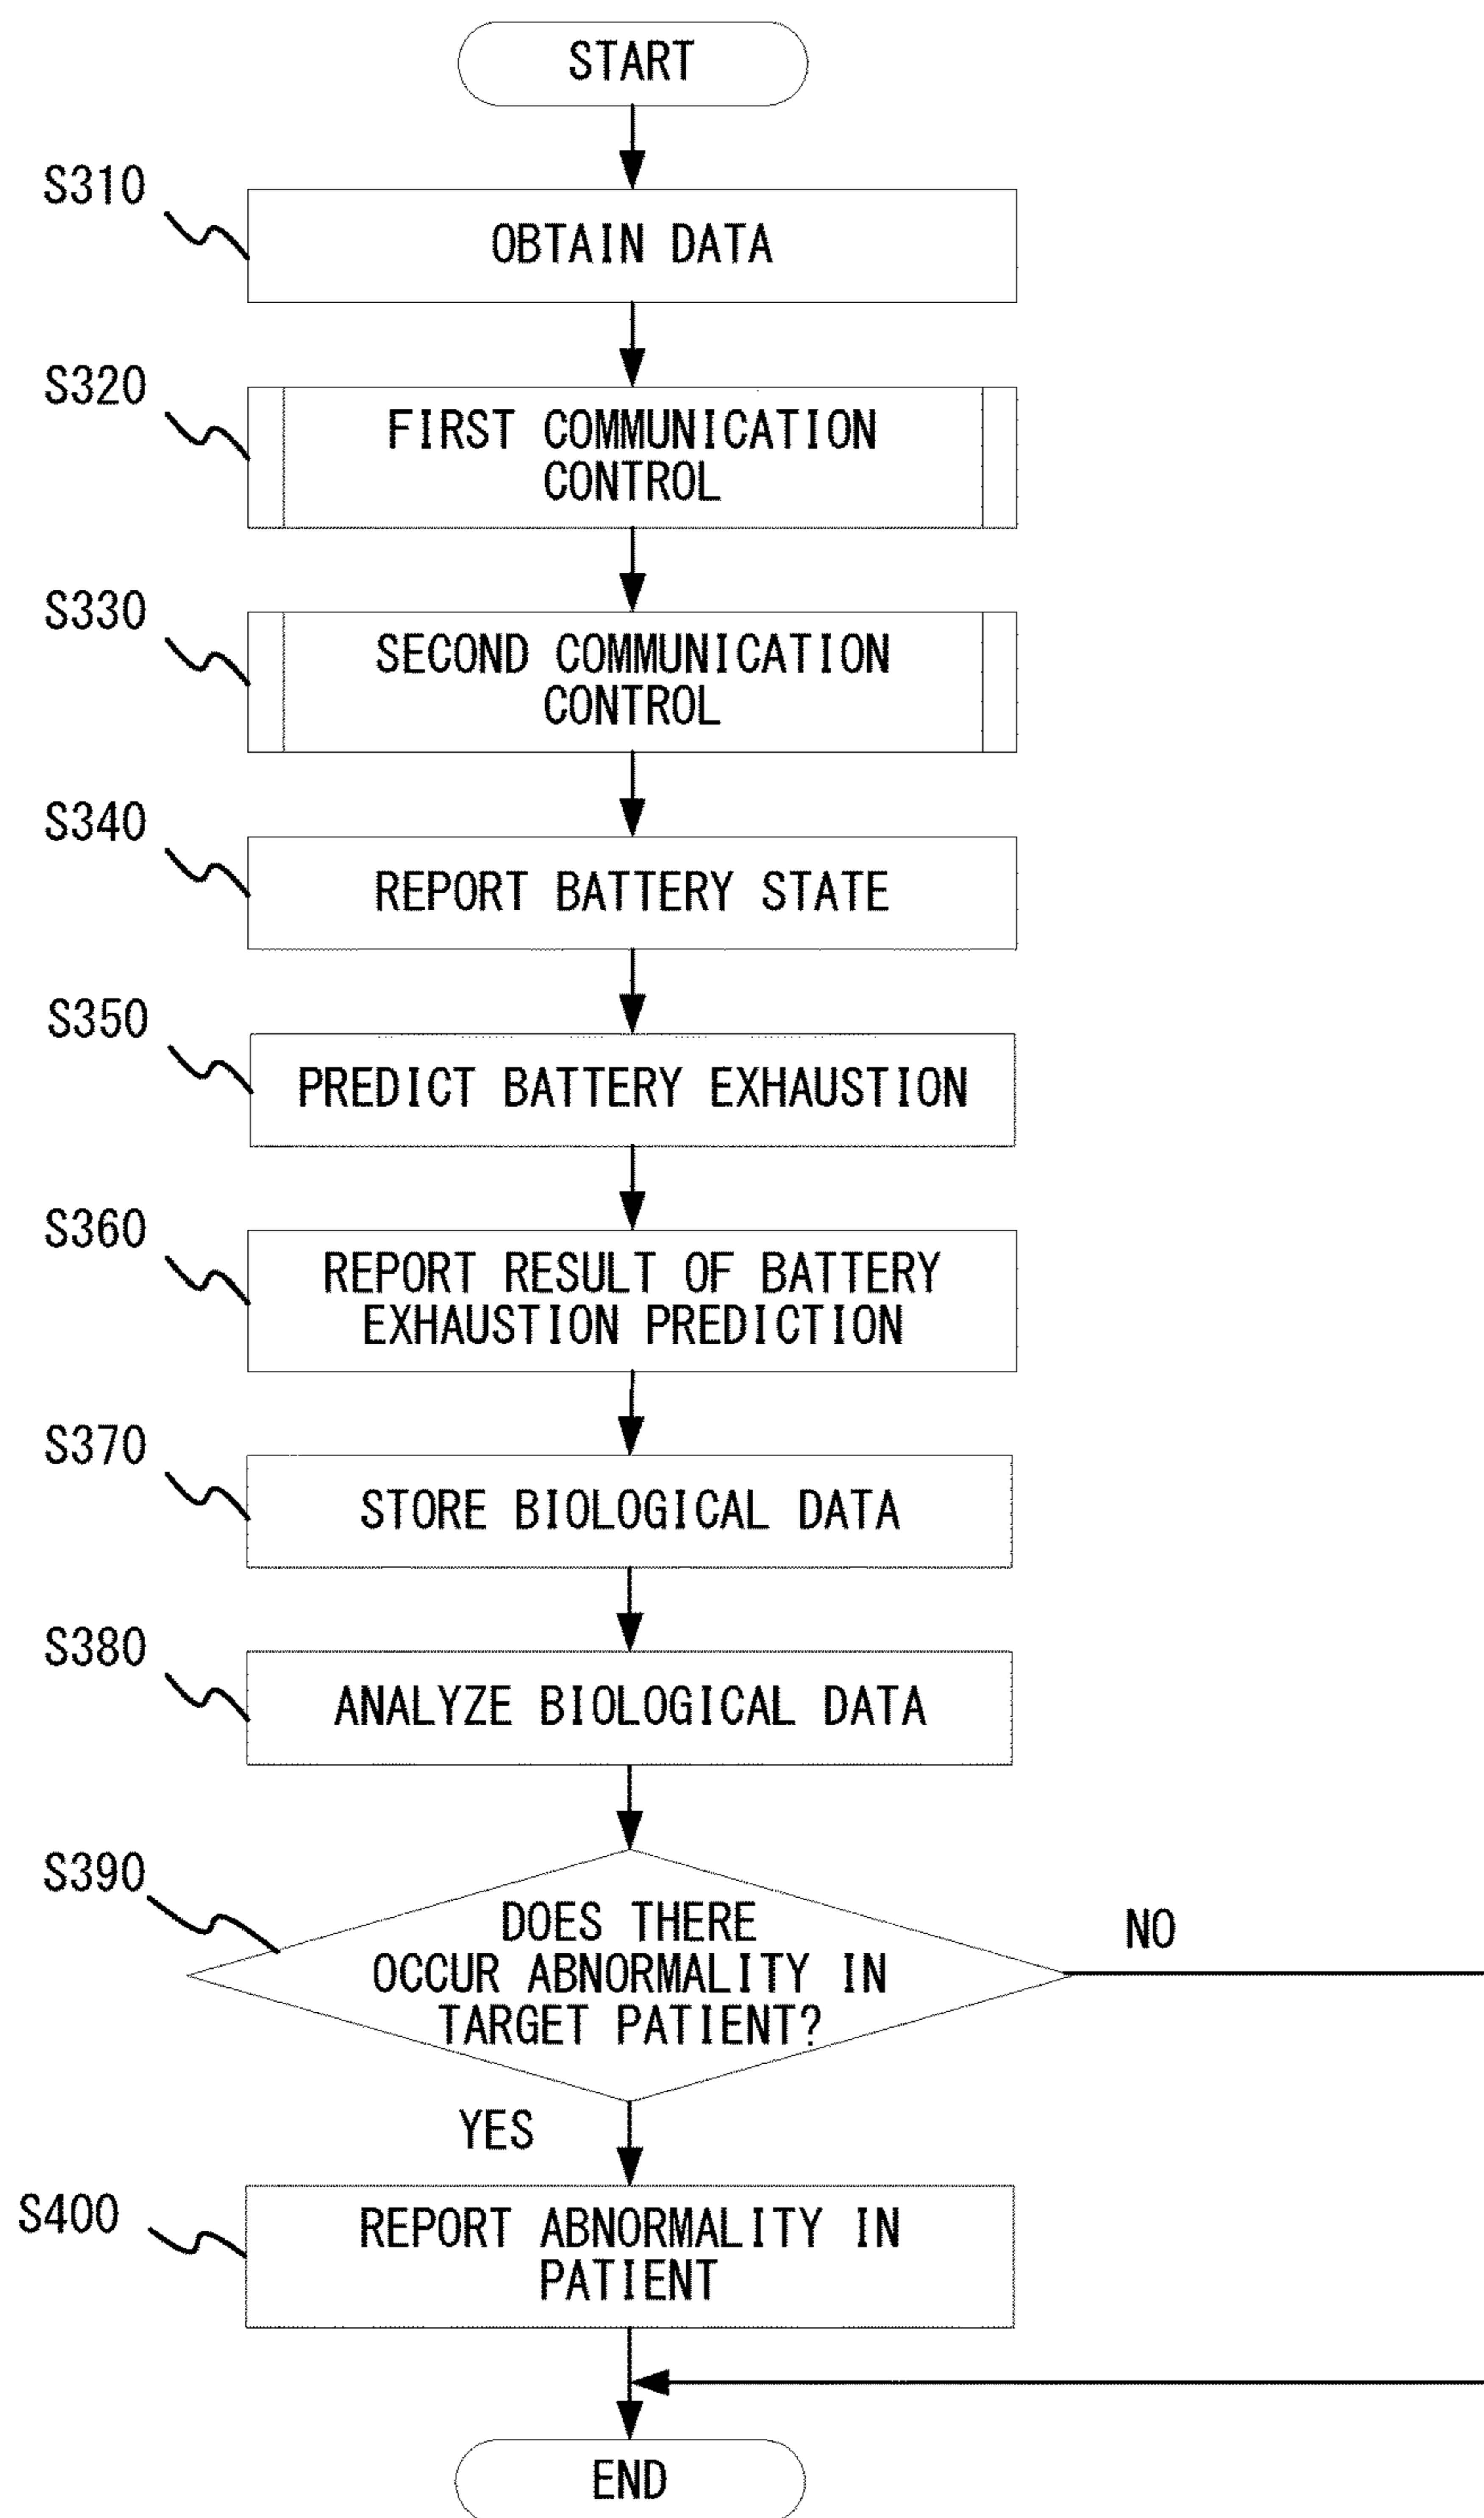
START

S310
OBTAIN DATA

S320
FIRST COMMUNICATION CONTROL

S330
SECOND COMMUNICATION CONTROL

S340
REPORT BATTERY STATE

S350
PREDICT BATTERY EXHAUSTION

S360
REPORT RESULT OF BATTERY EXHAUSTION PREDICTION

S370
STORE BIOLOGICAL DATA

S380
ANALYZE BIOLOGICAL DATA

S390
DOES THERE OCCUR ABNORMALITY IN TARGET PATIENT?

NO

YES

S400
REPORT ABNORMALITY IN PATIENT

END